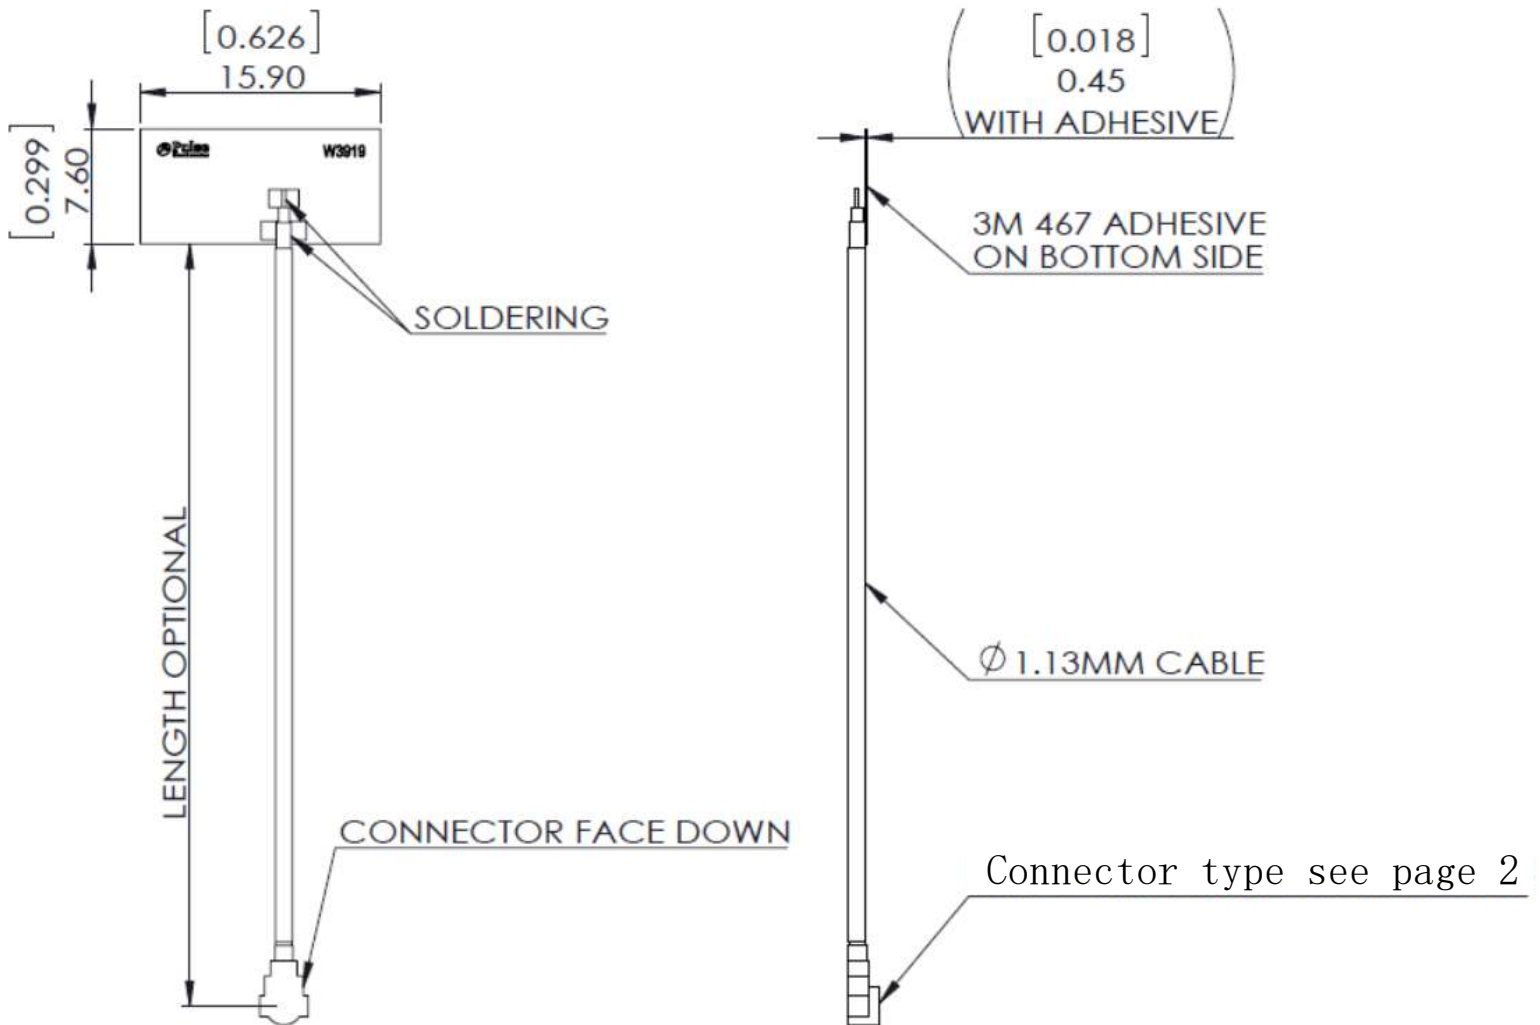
[0.626]
15.90

[0.299]
7.60

Pulse
W3919

SOLDERING

LENGTH OPTIONAL

CONNECTOR FACE DOWN

[0.018]
0.45
WITH ADHESIVE

3M 467 ADHESIVE
ON BOTTOM SIDE

$\varnothing$ 1.13MM CABLE

Connector type see page 2